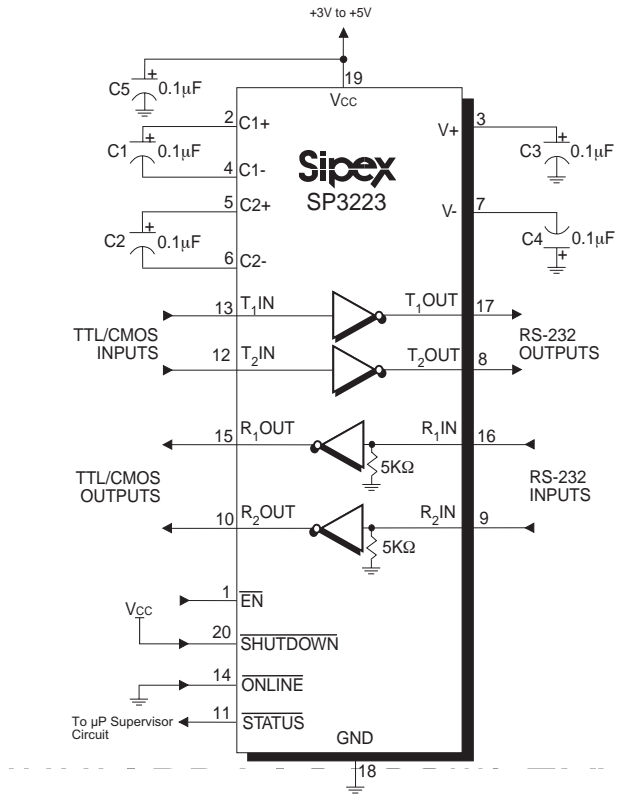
+3V to +5V

C5 + 0.1μF

19

Vcc

2 C1+

C1 + 0.1μF

4 C1-

Sipex

SP3223

5 C2+

C2 + 0.1μF

6 C2-

V+ 3

C3 + 0.1μF

V- 7

C4 0.1μF +

13 $T_1$IN

$T_1$OUT 17

TTL/CMOS INPUTS

12 $T_2$IN

$T_2$OUT 8

RS-232 OUTPUTS

15 $R_1$OUT

$R_1$IN 16

5KΩ

TTL/CMOS OUTPUTS

RS-232 INPUTS

10 $R_2$OUT

$R_2$IN 9

5KΩ

1 $\overline{EN}$

$V_{CC}$

20 $\overline{SHUTDOWN}$

14 $\overline{ONLINE}$

To μP Supervisor Circuit

11 $\overline{STATUS}$

GND

18